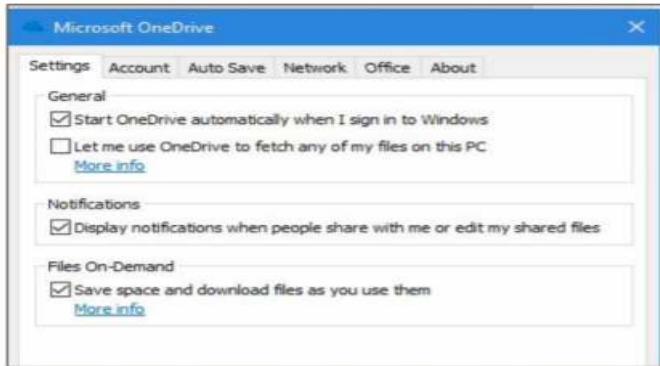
Microsoft OneDrive

Settings Account Auto Save Network Office About

General

Start OneDrive automatically when I sign in to Windows

Let me use OneDrive to fetch any of my files on this PC
More info

Notifications

Display notifications when people share with me or edit my shared files

Files On-Demand

Save space and download files as you use them
More info